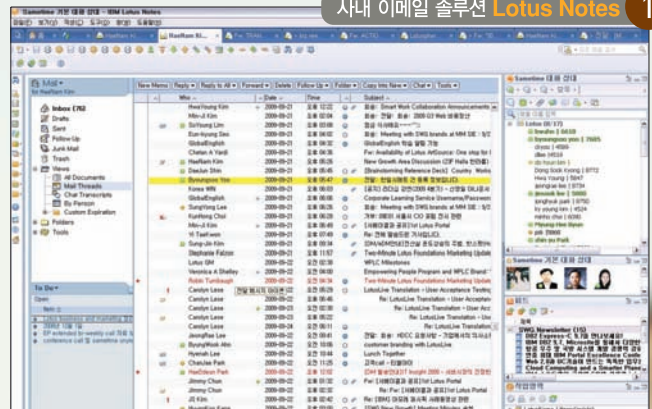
사내 이메일 솔루션 Lotus Notes

Sametime 기본 대화 상대 - IBM Lotus Notes

Mail

Inbox (762)
Drafts
Sent
Follow Up
Junk Mail
Trash
Views
All Documents
Mail Threads
Chat Transcripts
By Person
Custom Expiration
Folders
Tools

New Memo | Reply | Reply to All | Forward | Delete | Follow Up | Folder | Copy into New | Chat | Tools

| Who | Date | Time | Subject |
|---|---|---|---|
| WeaYoung Kim | 2009-09-21 | | |
| Min-Ji Kim | 2009-09-21 | | |
| SoYoung Lim | 2009-09-21 | | |
| Eun-kyung Seo | 2009-09-21 | | Meeting with SWG brands at IBM DE |
| GlobalEnglish | 2009-09-21 | | GlobalEnglish |
| Chetan A Vardi | 2009-09-21 | | Fw: Availability of Lotus AdSource |
| HaeRam Kim | 2009-09-21 | | New Growth Area Discussion |
| DaeJun Shin | 2009-09-21 | | [Brainstorming Reference Deck] |
| Kores WN | 2009-09-21 | | |
| GlobalEnglish | 2009-09-21 | | Corporate Learning Service Username/Password |
| SungYong Lee | 2009-09-21 | | Meeting with SWG brands at IBM DE |
| KunHong Choi | 2009-09-21 | | |
| Min-Ji Kim | 2009-09-21 | | Lotus Portal |
| Yi TaeHwen | 2009-09-21 | | |
| Sung-Jin Kim | 2009-09-21 | | |
| Stephanie Falzon | 2009-09-21 | | Two-Minute Lotus Foundations Marketing Update |
| Lotus WR | 2009-09-21 | | WPLC Milestones |
| Veronica A Shelley | 2009-09-21 | | Empowering People Program and WPLC Brand |
| Robin Tumbaugh | 2009-09-21 | | Two-Minute Lotus Foundations Marketing Update |
| Carolyn Lasse | 2009-09-21 | | LotusLive Translation - User Acceptance Testing |
| Carolyn Lasse | 2009-09-21 | | Re: LotusLive Translation - User Acceptance |
| Carolyn Lasse | 2009-09-21 | | Re: LotusLive Translation - User Acceptance |
| Carolyn Lasse | 2009-09-21 | | Re: LotusLive Translation - User Acceptance |
| Carolyn Lasse | 2009-09-21 | | Re: LotusLive Translation |
| JeongRae Lee | 2009-09-21 | | |
| ByungWook Ahn | 2009-09-21 | | customer branding with LotusLive |
| Hyenah Lee | 2009-09-21 | | Lunch Together |
| ChaeJae Park | 2009-09-21 | | |
| HaeDeun Park | 2009-09-21 | | |
| Jimmy Chun | 2009-09-21 | | Lotus Portal |
| Jimmy Chun | 2009-09-21 | | |
| Ji Kim | 2009-09-21 | | Re: IBM |

To Do

Sametime 기본 대화 상대

SWG Newsletter (15)